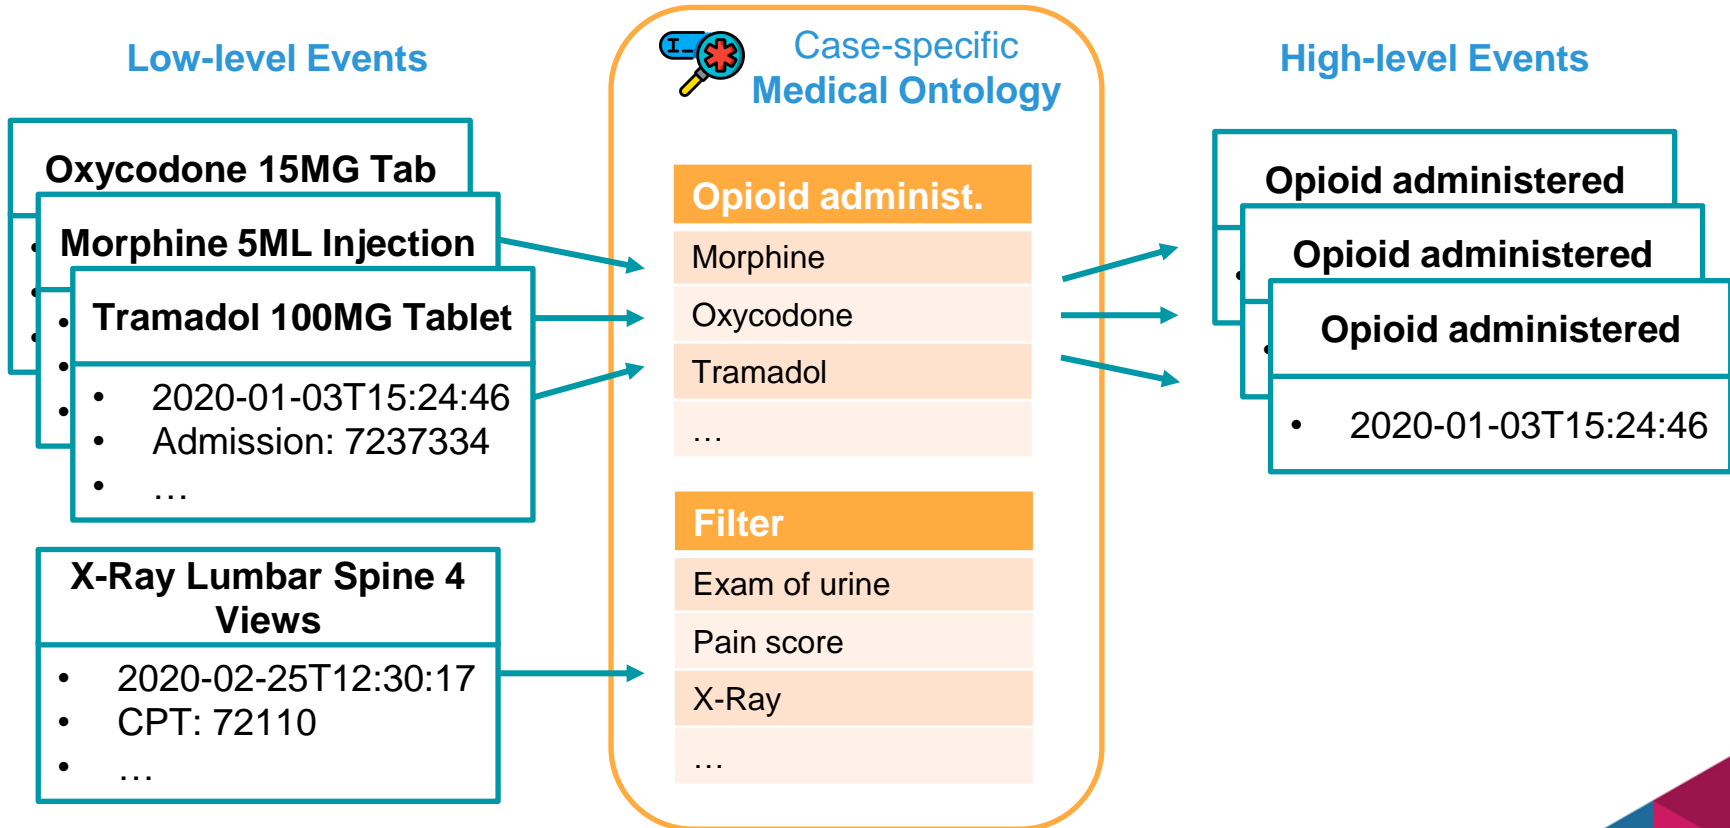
Low-level Events

Oxycodone 15MG Tab

Morphine 5ML Injection

Tramadol 100MG Tablet

- 2020-01-03T15:24:46
- Admission: 7237334
- …

X-Ray Lumbar Spine 4 Views

- 2020-02-25T12:30:17
- CPT: 72110
- …

Case-specific
Medical Ontology

Opioid administ.

Morphine

Oxycodone

Tramadol

…

Filter

Exam of urine

Pain score

X-Ray

…

High-level Events

Opioid administered

Opioid administered

Opioid administered

- 2020-01-03T15:24:46